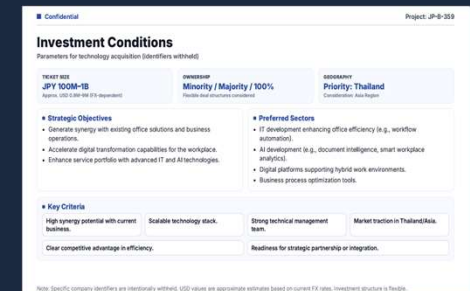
Confidential

Project: JP-B-359

Investment Conditions

Parameters for technology acquisition (identifiers withheld)

TICKET SIZE
JPY 100M–1B
Approx. USD 0.7M–6M (FX-dependent)

OWNERSHIP
Minority / Majority / 100%
Flexible deal structures considered

GEOGRAPHY
Priority: Thailand
Consideration: Asia Region

Strategic Objectives
- Generate synergy with existing office solutions and business operations.
- Accelerate digital transformation capabilities for the workplace.
- Enhance service portfolio with advanced IT and AI technologies.

Preferred Sectors
- IT development enhancing office efficiency (e.g., workflow automation).
- AI development (e.g., document intelligence, smart workplace analytics).
- Digital platforms supporting hybrid work environments.
- Business process optimization tools.

Key Criteria

High synergy potential with current business.

Scalable technology stack.

Strong technical management team.

Market traction in Thailand/Asia.

Clear competitive advantage in efficiency.

Readiness for strategic partnership or integration.

Note: Specific company identifiers are intentionally withheld. USD values are approximate estimates based on current FX rates. Investment structure is flexible.